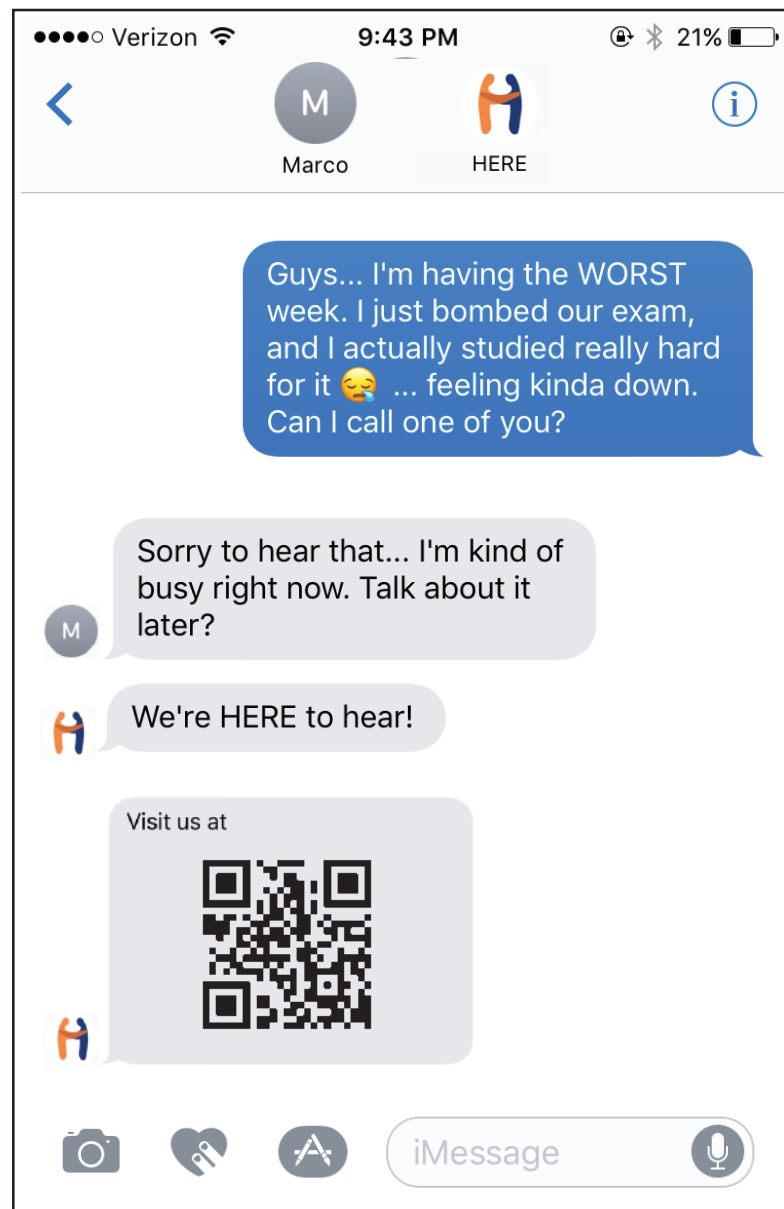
●●●●○ Verizon 9:43 PM 21%

M
Marco

HERE

Guys... I'm having the WORST week. I just bombed our exam, and I actually studied really hard for it 😪 ... feeling kinda down. Can I call one of you?

M

Sorry to hear that... I'm kind of busy right now. Talk about it later?

We're HERE to hear!

Visit us at

iMessage